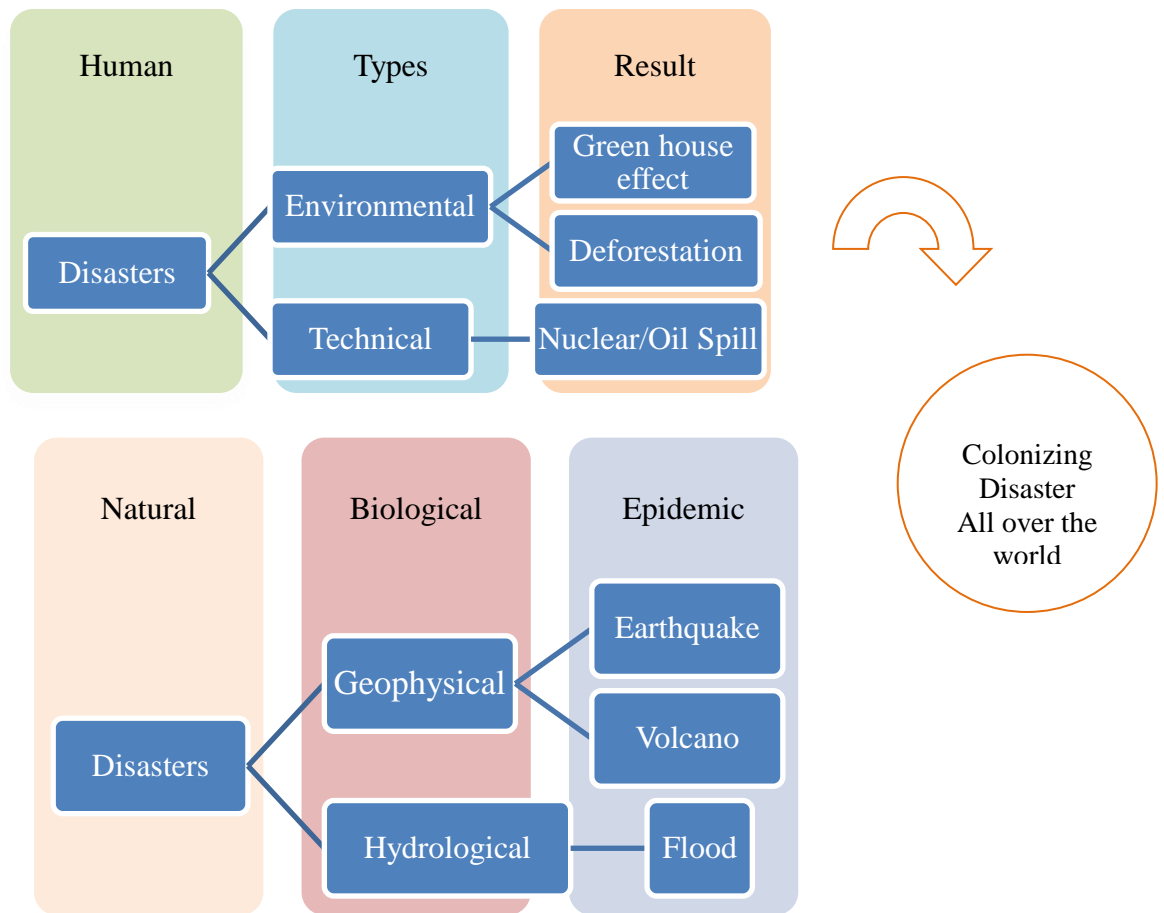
Human

Types

Result

Disasters

Environmental

Technical

Green house effect

Deforestation

Nuclear/Oil Spill

Colonizing Disaster All over the world

Natural

Biological

Epidemic

Disasters

Geophysical

Hydrological

Earthquake

Volcano

Flood